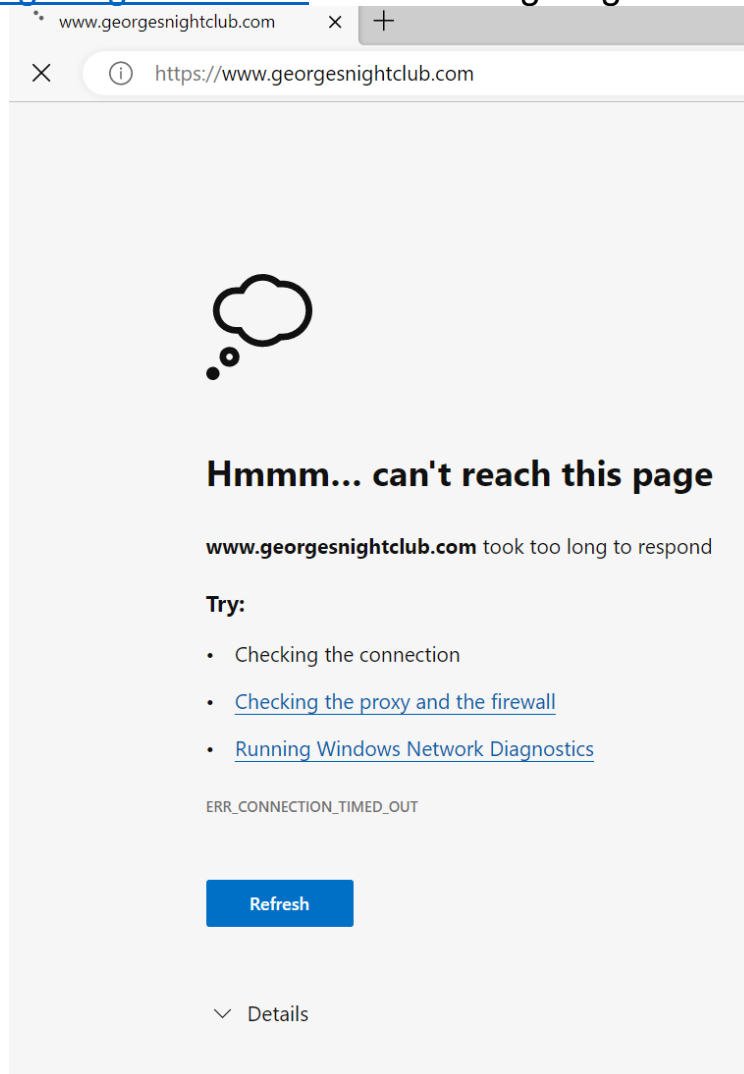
www.georgesnightclub.com ×
https://www.georgesnightclub.com

Hmmm... can't reach this page

**www.georgesnightclub.com** took too long to respond

**Try:**

- Checking the connection
- Checking the proxy and the firewall
- Running Windows Network Diagnostics

ERR_CONNECTION_TIMED_OUT

Refresh

Details